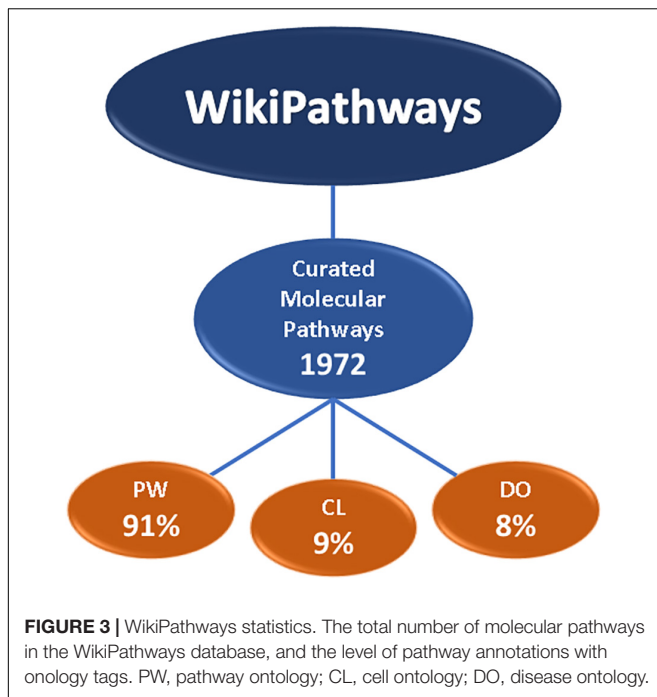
WikiPathways

Curated Molecular Pathways 1972

PW 91%

CL 9%

DO 8%

**FIGURE 3 |** WikiPathways statistics. The total number of molecular pathways in the WikiPathways database, and the level of pathway annotations with onology tags. PW, pathway ontology; CL, cell ontology; DO, disease ontology.